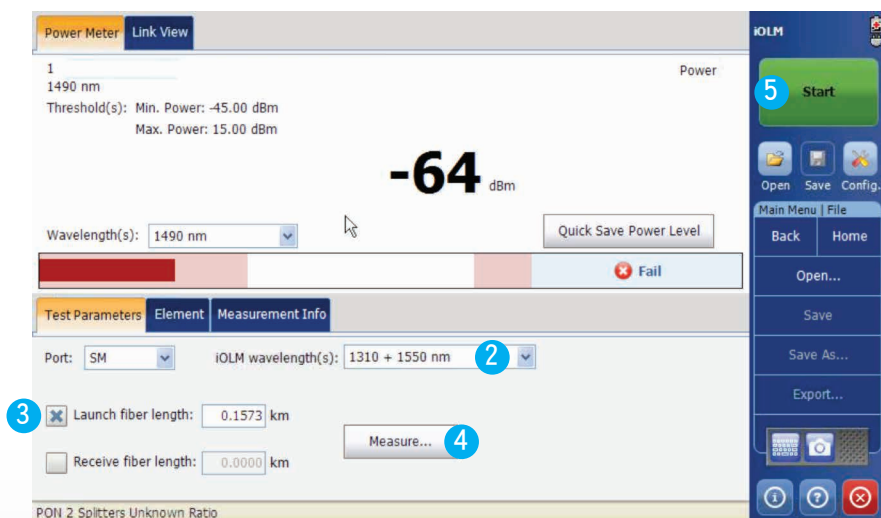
Power Meter | Link View

1
1490 nm
Threshold(s): Min. Power: -45.00 dBm
Max. Power: 15.00 dBm

Power

-64 dBm

Wavelength(s): 1490 nm

Quick Save Power Level

Fail

Test Parameters | Element | Measurement Info

Port: SM

iOLM wavelength(s): 1310 + 1550 nm

2

3

Launch fiber length: 0.1573 km

Measure...

4

Receive fiber length: 0.0000 km

PON 2 Splitters Unknown Ratio

iOLM

5

Start

Open Save Config.

Main Menu | File

Back | Home

Open...

Save

Save As...

Export...